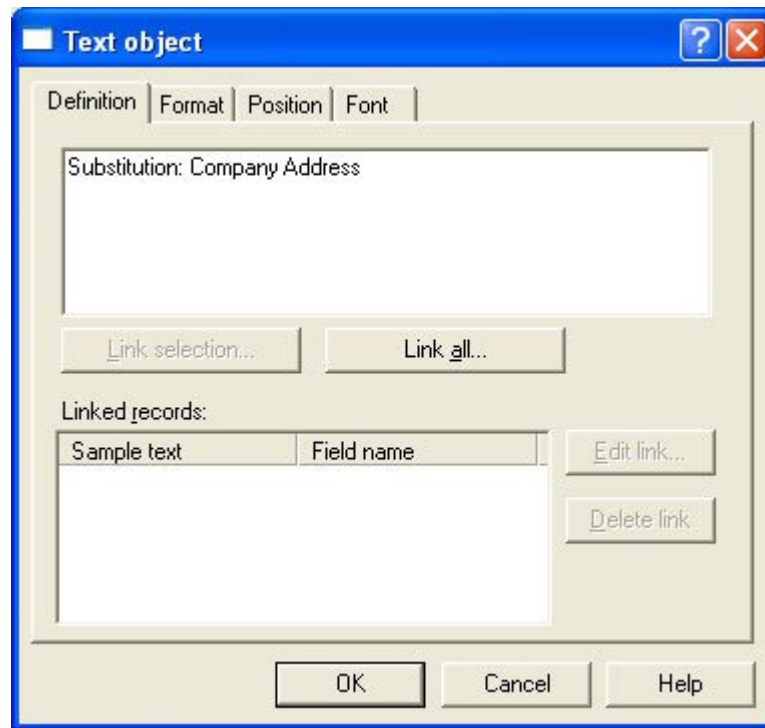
Text object

Definition | Format | Position | Font

Substitution: Company Address

Link selection...
Link all...

Linked records:

| Sample text | Field name |
|---|---|

Edit link...
Delete link

OK
Cancel
Help